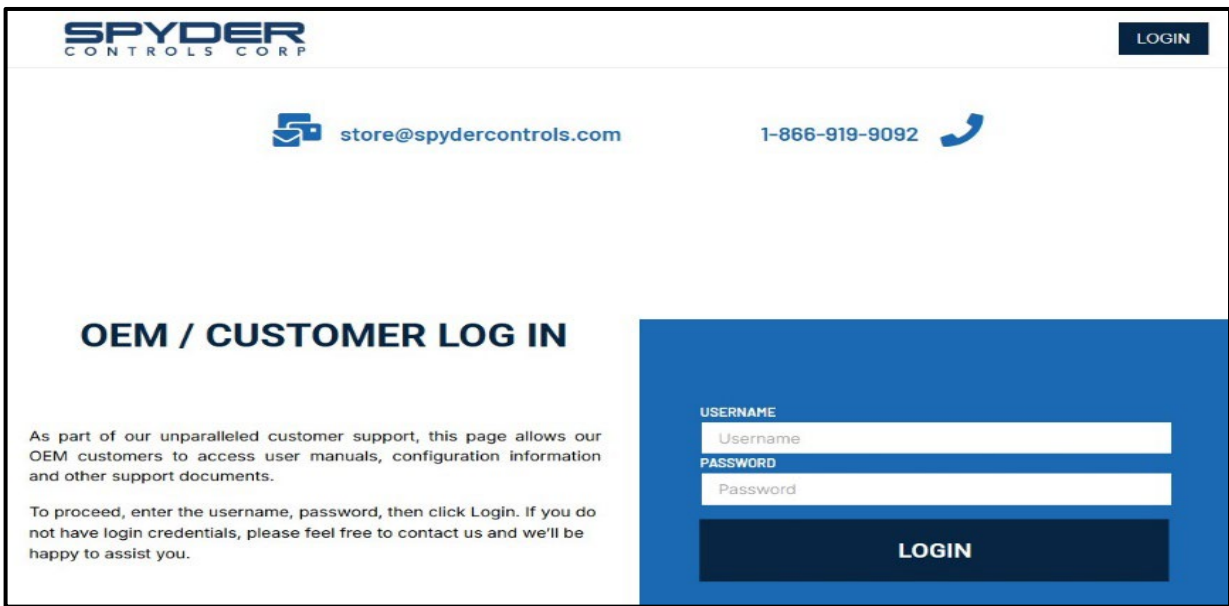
SPYDER
CONTROLS CORP

LOGIN

store@spydercontrols.com

1-866-919-9092

OEM / CUSTOMER LOG IN

As part of our unparalleled customer support, this page allows our OEM customers to access user manuals, configuration information and other support documents.

To proceed, enter the username, password, then click Login. If you do not have login credentials, please feel free to contact us and we'll be happy to assist you.

USERNAME
Username
PASSWORD
Password
LOGIN